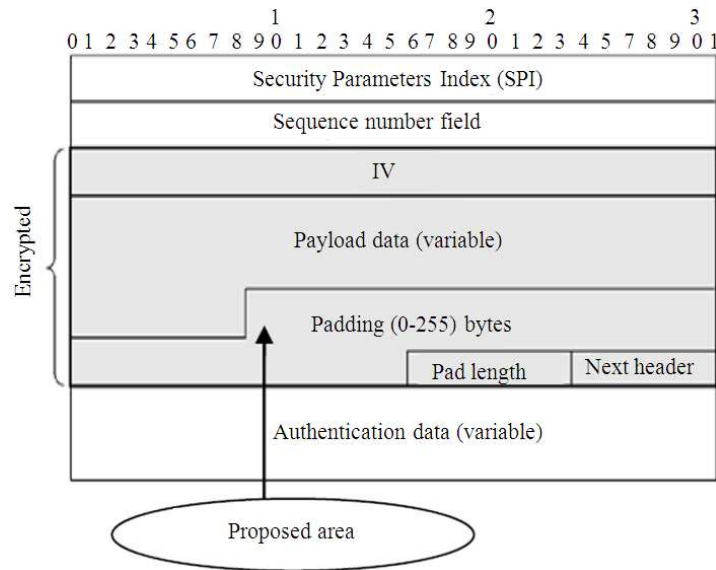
1 2 3
0 1 2 3 4 5 6 7 8 9 0 1 2 3 4 5 6 7 8 9 0 1 2 3 4 5 7 8 9 0 1

Security Parameters Index (SPI)

Sequence number field

Encrypted

IV

Payload data (variable)

Padding (0-255) bytes

Pad length

Next header

Authentication data (variable)

Proposed area